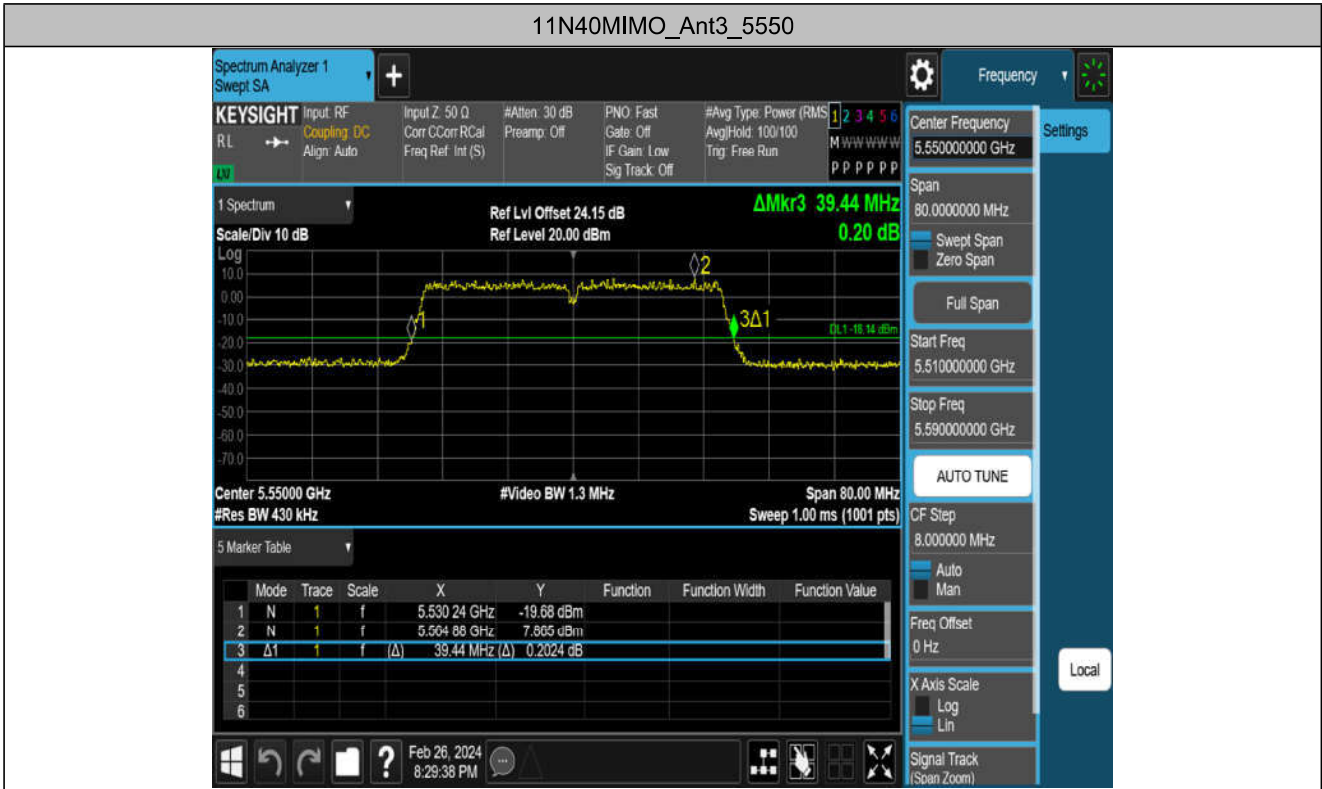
11N40MIMO_Ant3_5550

Spectrum Analyzer 1
Swept SA

Frequency

KEYSIGHT
RL
LXI
Input: RF
Coupling: DC
Align: Auto
Input Z: 50 Ω
Corr CCorr RCal
Freq Ref: Int (S)
#Atten: 30 dB
Preamp: Off
PNO: Fast
Gate: Off
IF Gain: Low
Sig Track: Off
#Avg Type: Power (RMS)
Avg|Hold: 100/100
Trig: Free Run
1 2 3 4 5 6
M WWWWW
P P P P P P

1 Spectrum
Scale/Div 10 dB
Log
Ref Lvl Offset 24.15 dB
Ref Level 20.00 dBm
ΔMkr3 39.44 MHz
0.20 dB

10.0
0.00
-10.0
-20.0
-30.0
-40.0
-50.0
-60.0
-70.0

2
1
3Δ1
DL1 -18.14 dBm

Center 5.55000 GHz
#Res BW 430 kHz
#Video BW 1.3 MHz
Span 80.00 MHz
Sweep 1.00 ms (1001 pts)

5 Marker Table

| | Mode | Trace | Scale | X | Y | Function | Function Width | Function Value |
|---|---|---|---|---|---|---|---|---|
| 1 | N | 1 | f | 5.530 24 GHz | -19.68 dBm | | | |
| 2 | N | 1 | f | 5.564 88 GHz | 7.865 dBm | | | |
| 3 | Δ1 | 1 | f (Δ) | 39.44 MHz (Δ) | 0.2024 dB | | | |
| 4 | | | | | | | | |
| 5 | | | | | | | | |
| 6 | | | | | | | | |

Feb 26, 2024
8:29:38 PM

Center Frequency
5.550000000 GHz
Settings
Span
80.0000000 MHz
Swept Span
Zero Span
Full Span
Start Freq
5.510000000 GHz
Stop Freq
5.590000000 GHz
AUTO TUNE
CF Step
8.000000 MHz
Auto
Man
Freq Offset
0 Hz
Local
X Axis Scale
Log
Lin
Signal Track
(Span Zoom)